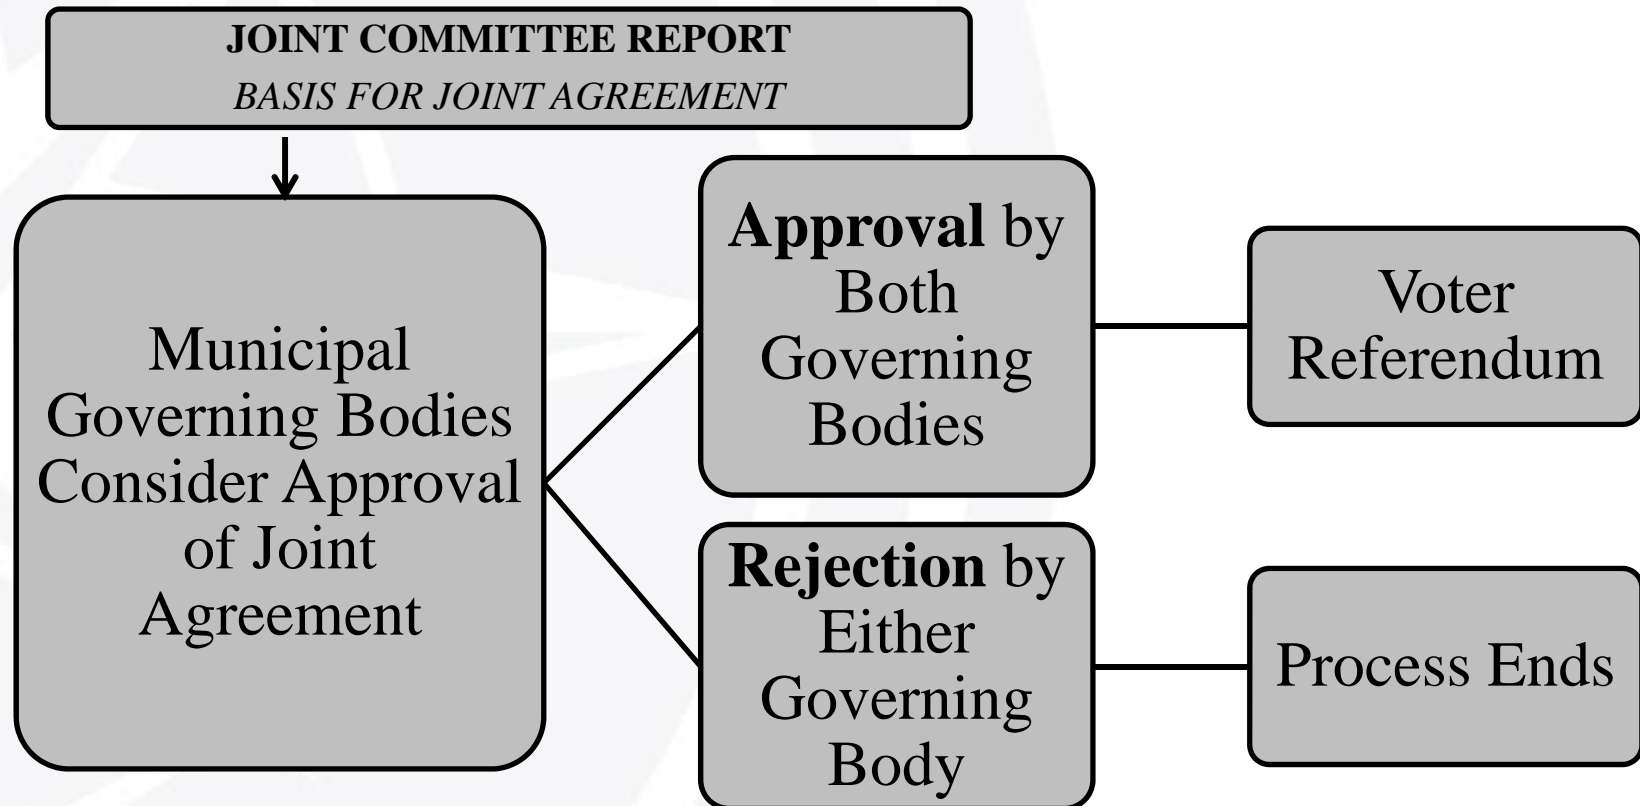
JOINT COMMITTEE REPORT
BASIS FOR JOINT AGREEMENT

Municipal Governing Bodies Consider Approval of Joint Agreement

Approval by Both Governing Bodies

Voter Referendum

Rejection by Either Governing Body

Process Ends